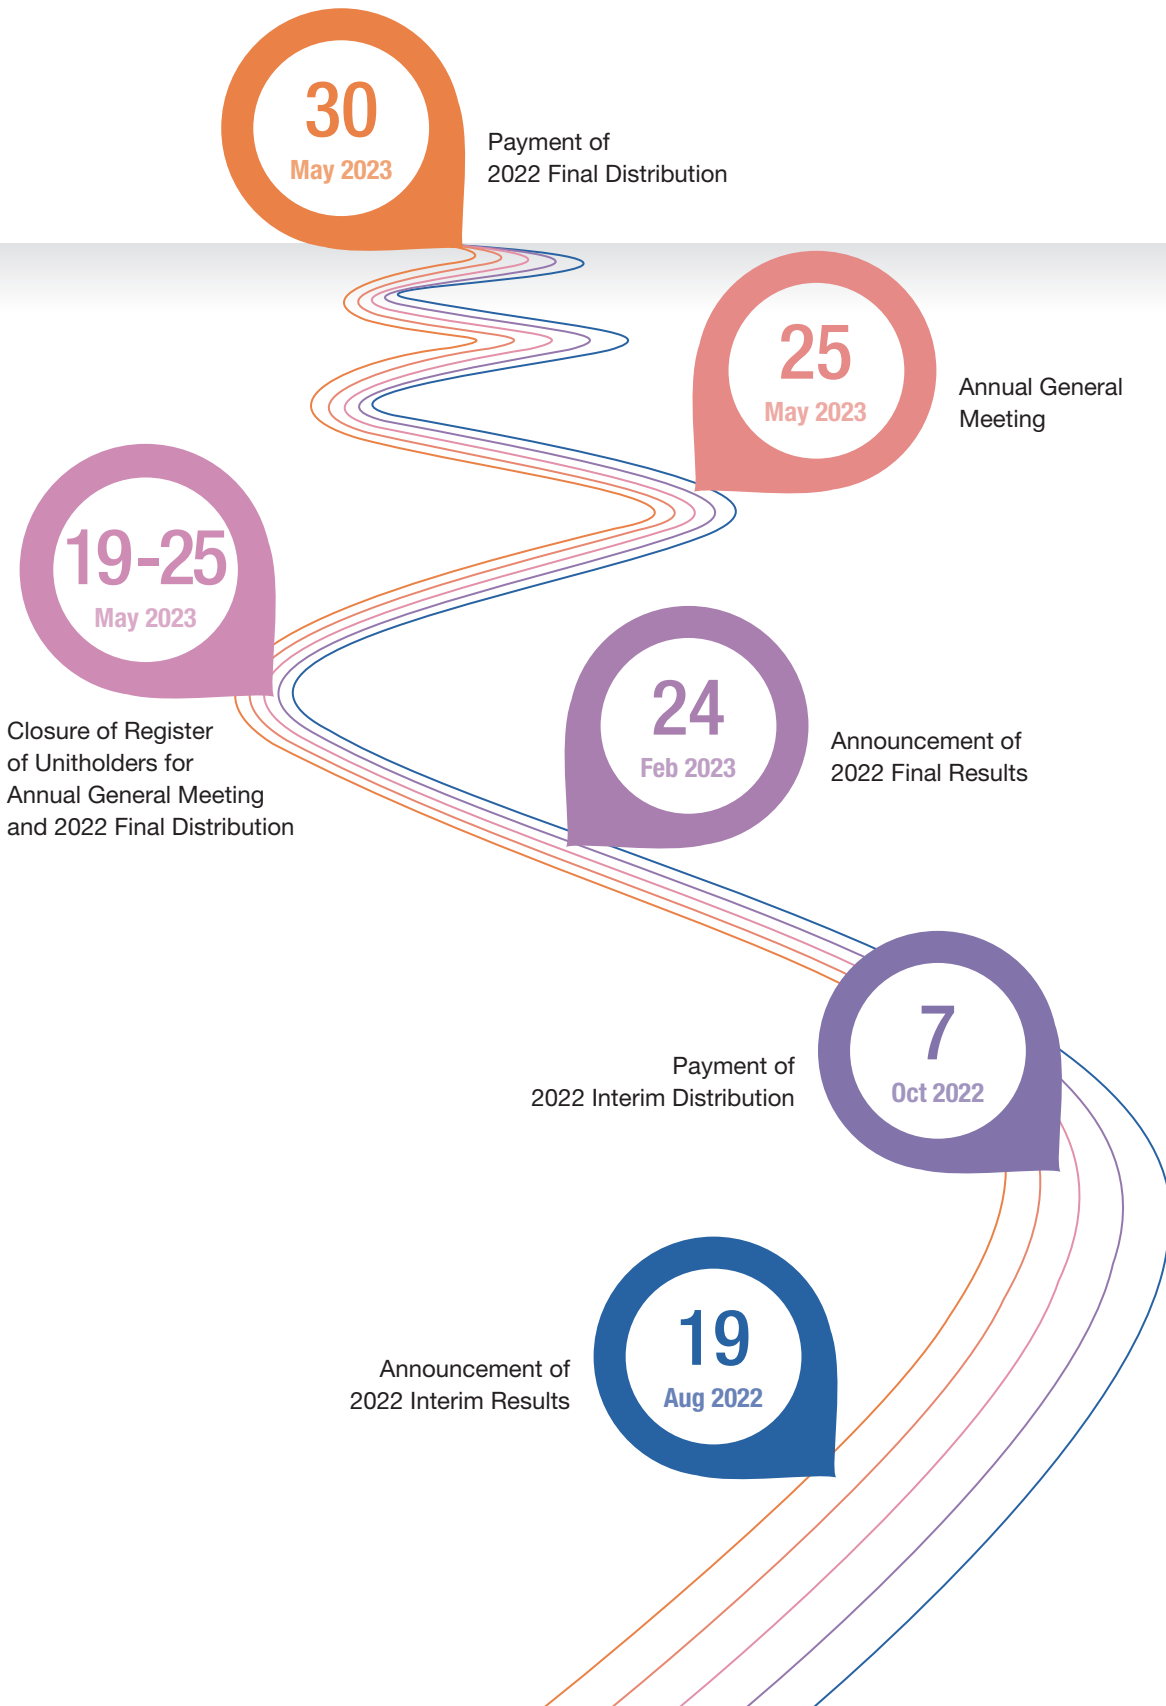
30
May 2023

Payment of
2022 Final Distribution

25
May 2023

Annual General
Meeting

19-25
May 2023

Closure of Register
of Unitholders for
Annual General Meeting
and 2022 Final Distribution

24
Feb 2023

Announcement of
2022 Final Results

7
Oct 2022

Payment of
2022 Interim Distribution

19
Aug 2022

Announcement of
2022 Interim Results